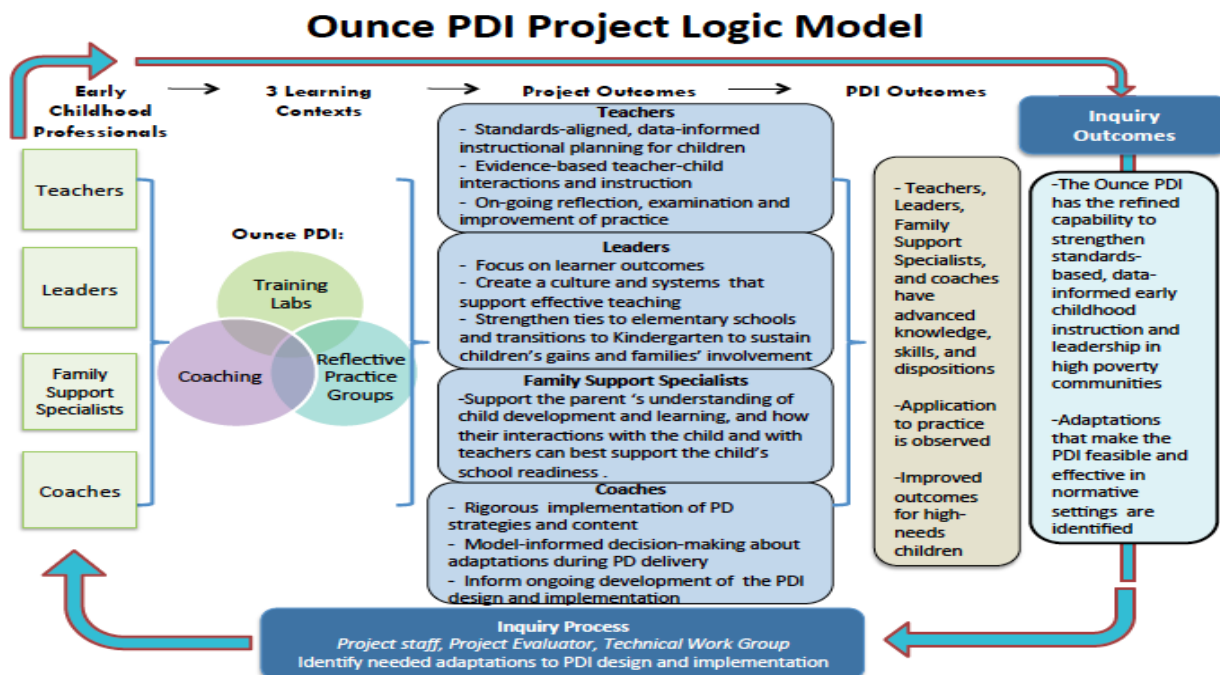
Ounce PDI Project Logic Model

Early Childhood Professionals → 3 Learning Contexts → Project Outcomes → PDI Outcomes

Inquiry Outcomes

Teachers

Leaders

Family Support Specialists

Coaches

Ounce PDI:

Training Labs

Coaching

Reflective Practice Groups

Teachers
- Standards-aligned, data-informed instructional planning for children
- Evidence-based teacher-child interactions and instruction
- On-going reflection, examination and improvement of practice

Leaders
- Focus on learner outcomes
- Create a culture and systems that support effective teaching
- Strengthen ties to elementary schools and transitions to Kindergarten to sustain children's gains and families' involvement

Family Support Specialists
-Support the parent 's understanding of child development and learning, and how their interactions with the child and with teachers can best support the child's school readiness .

Coaches
- Rigorous implementation of PD strategies and content
- Model-informed decision-making about adaptations during PD delivery
- Inform ongoing development of the PDI design and implementation

- Teachers, Leaders, Family Support Specialists, and coaches have advanced knowledge, skills, and dispositions

-Application to practice is observed

-Improved outcomes for high-needs children

-The Ounce PDI has the refined capability to strengthen standards-based, data-informed early childhood instruction and leadership in high poverty communities

-Adaptations that make the PDI feasible and effective in normative settings are identified

Inquiry Process
Project staff, Project Evaluator, Technical Work Group
Identify needed adaptations to PDI design and implementation